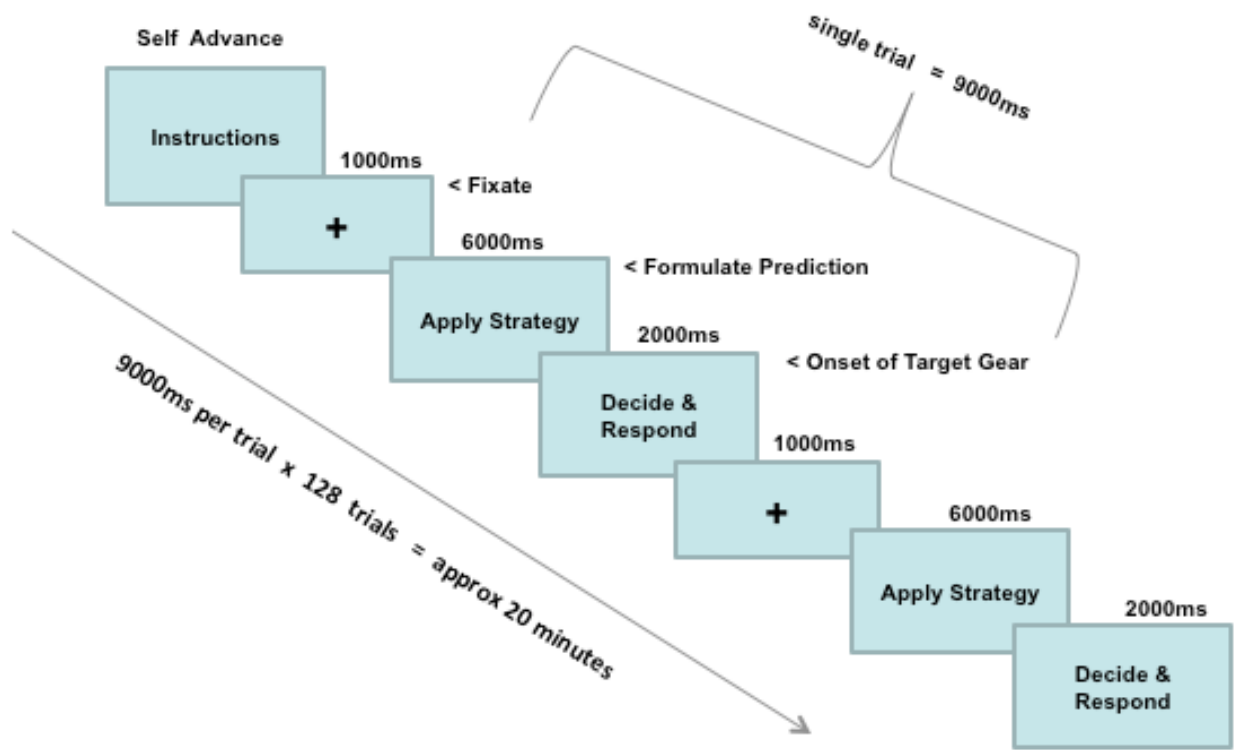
Self Advance

single trial = 9000ms

Instructions

1000ms

< Fixate

+

6000ms

< Formulate Prediction

Apply Strategy

2000ms

< Onset of Target Gear

Decide & Respond

1000ms

+

6000ms

Apply Strategy

2000ms

Decide & Respond

9000ms per trial x 128 trials = approx 20 minutes